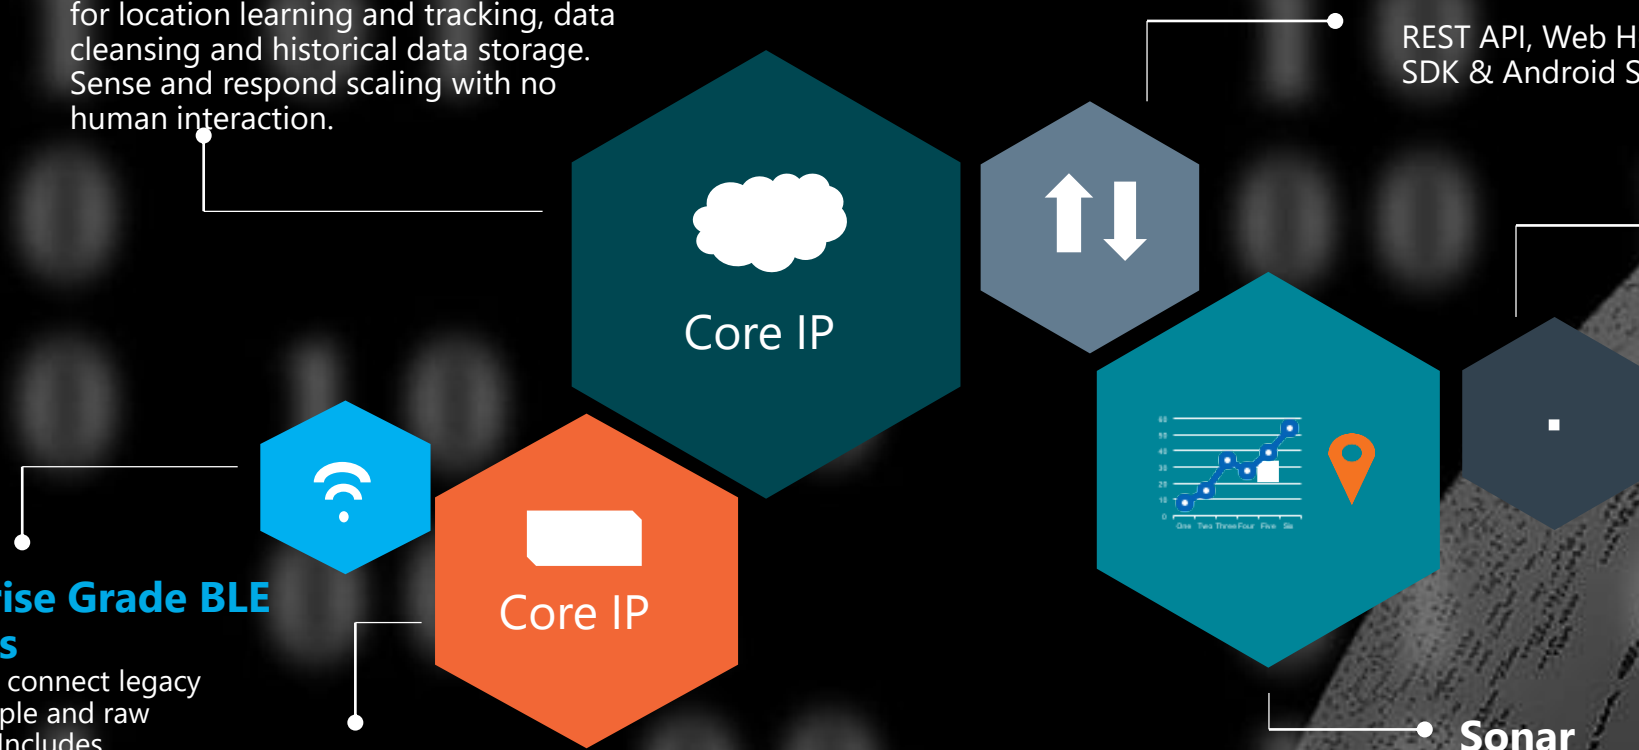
for location learning and tracking, data cleansing and historical data storage. Sense and respond scaling with no human interaction.

REST API, Web H
SDK & Android S

Core IP

Core IP

ise Grade BLE
s
connect legacy
ple and raw
includes

60
50
40
30
20
10
0
One Two Three Four Five Six

Sonar